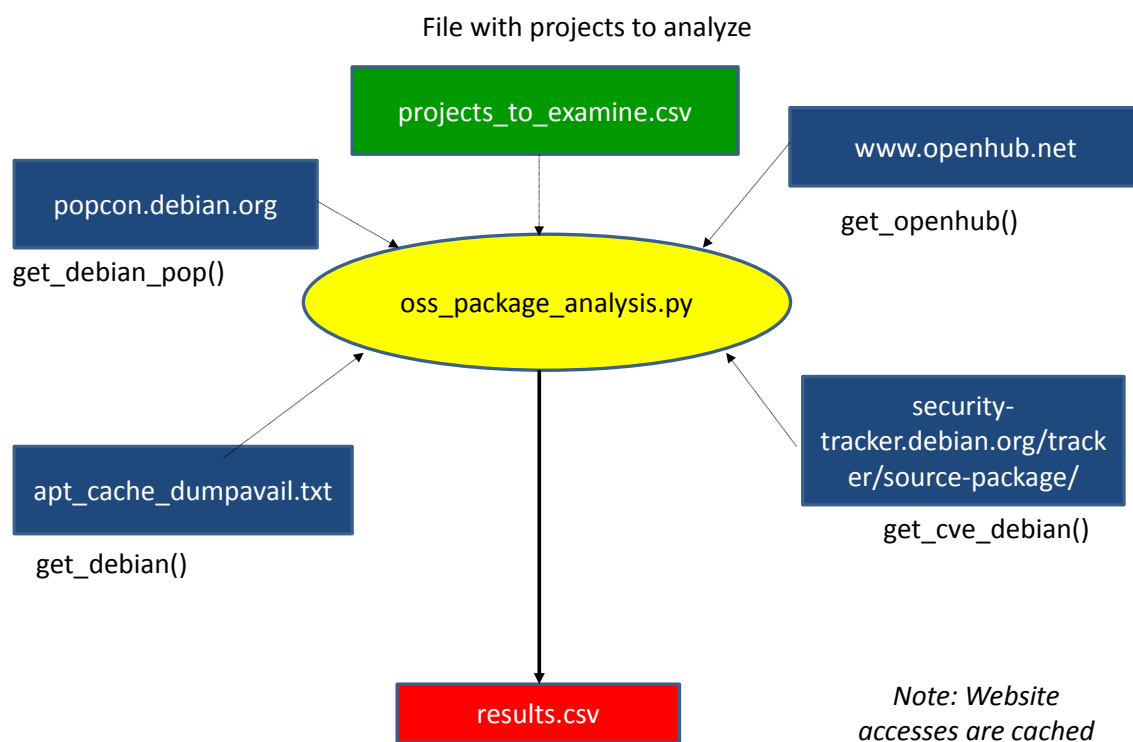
File with projects to analyze

projects_to_examine.csv

popcon.debian.org

get_debian_pop()

www.openhub.net

get_openhub()

oss_package_analysis.py

apt_cache_dumpavail.txt

get_debian()

security-tracker.debian.org/tracker/source-package/

get_cve_debian()

results.csv

Note: Website accesses are cached